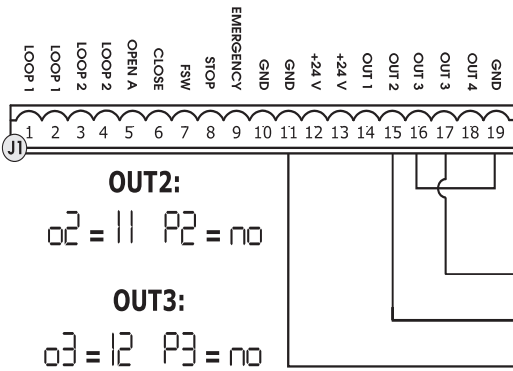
LOOP 1
LOOP 1
LOOP 2
LOOP 2
OPEN A
CLOSE
FSW
STOP
EMERGENCY
GND
GND
+24 V
+24 V
OUT 1
OUT 2
OUT 3
OUT 3
OUT 4
GND

J1
1 2 3 4 5 6 7 8 9 10 11 12 13 14 15 16 17 18 19

OUT2:
o2 = 11 P2 = no

OUT3:
o3 = 12 P3 = no